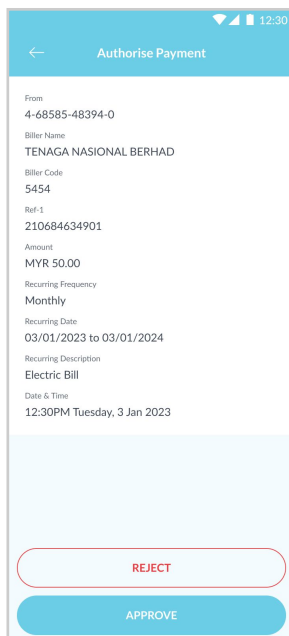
12:30

←

Authorise Payment

From
4-68585-48394-0

Biller Name
TENAGA NASIONAL BERHAD

Biller Code
5454

Ref-1
210684634901

Amount
MYR 50.00

Recurring Frequency
Monthly

Recurring Date
03/01/2023 to 03/01/2024

Recurring Description
Electric Bill

Date & Time
12:30PM Tuesday, 3 Jan 2023

REJECT

APPROVE